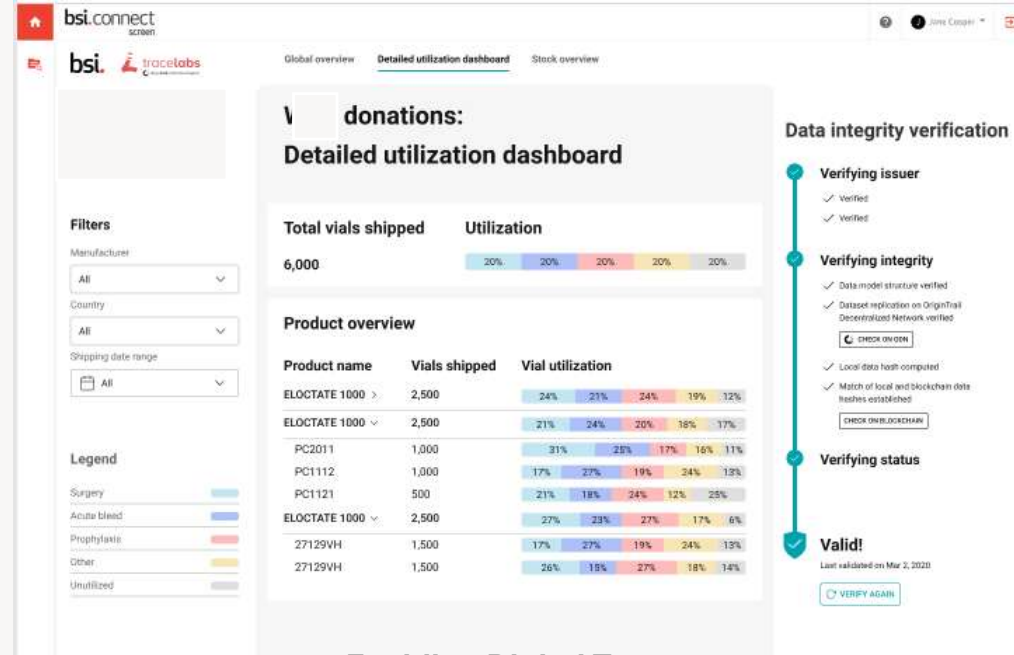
bsi.connect
screen

Jane Cooper

bsi. tracelabs

Global overview Detailed utilization dashboard Stock overview

V donations:
Detailed utilization dashboard

Filters
Manufacturer
All
Country
All
Shipping date range
All

Legend
Surgery
Acute bleed
Prophylaxis
Other
Unutilized

Total vials shipped
6,000

Utilization
20% 20% 20% 20% 20%

Product overview

| Product name | Vials shipped | Vial utilization |
|---|---|---|
| ELOCTATE 1000 > | 2,500 | 24% 21% 24% 19% 12% |
| ELOCTATE 1000 ∨ | 2,500 | 21% 24% 20% 18% 17% |
| PC2011 | 1,000 | 31% 25% 17% 16% 11% |
| PC1112 | 1,000 | 17% 27% 19% 24% 13% |
| PC1121 | 500 | 21% 18% 24% 12% 25% |
| ELOCTATE 1000 ∨ | 2,500 | 27% 23% 27% 17% 6% |
| 27129VH | 1,500 | 17% 27% 19% 24% 13% |
| 27129VH | 1,500 | 26% 15% 27% 18% 14% |

Data integrity verification

Verifying issuer
Verified
Verified

Verifying integrity
Data model structure verified
Dataset replication on OriginTrail Decentralized Network verified
CHECK ON ODN
Local data hash computed
Match of local and blockchain data hashes established
CHECK ON BLOCKCHAIN

Verifying status

Valid!
Last validated on Mar 2, 2020
VERIFY AGAIN